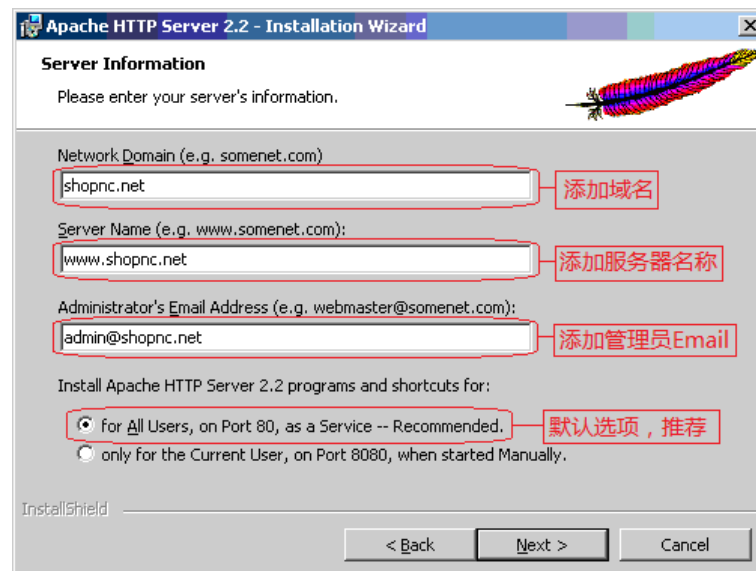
Apache HTTP Server 2.2 - Installation Wizard

Server Information

Please enter your server's information.

Network Domain (e.g. somenet.com)

shopnc.net

添加域名

Server Name (e.g. www.somenet.com):

www.shopnc.net

添加服务器名称

Administrator's Email Address (e.g. webmaster@somenet.com):

admin@shopnc.net

添加管理员Email

Install Apache HTTP Server 2.2 programs and shortcuts for:

for All Users, on Port 80, as a Service -- Recommended.

默认选项，推荐

only for the Current User, on Port 8080, when started Manually.

InstallShield

< Back

Next >

Cancel